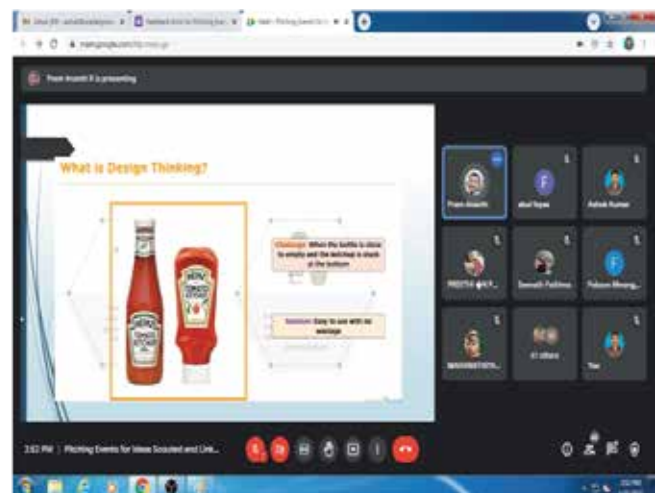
meet.google.com

Prem Anand R is presenting

What is Design Thinking?

Challenge: When the bottle is close to empty and the ketchup is stuck at the bottom

Solution: Easy to use with no wastage

Prem Anand R

abul fayaz

Ashok Kumar

PREETHI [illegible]

Sowmith Fathima

Poluson Mwang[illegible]

MARUNNATHOR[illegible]

61 others

You

2:52 PM | Pitching Events for Ideas Scouted and Link...